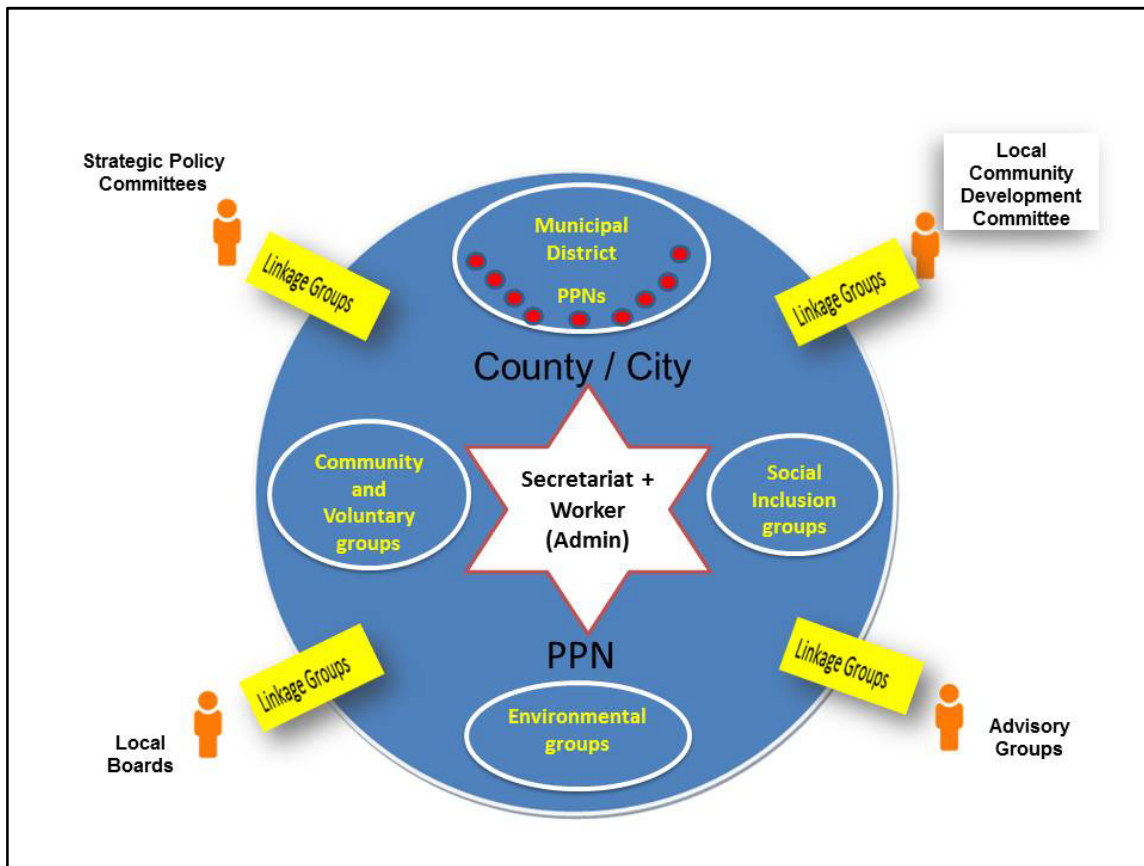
Strategic Policy Committees

Local Community Development Committee

Linkage Groups

Municipal District

PPNs

Linkage Groups

County / City

Community and Voluntary groups

Secretariat + Worker (Admin)

Social Inclusion groups

PPN

Linkage Groups

Linkage Groups

Environmental groups

Local Boards

Advisory Groups